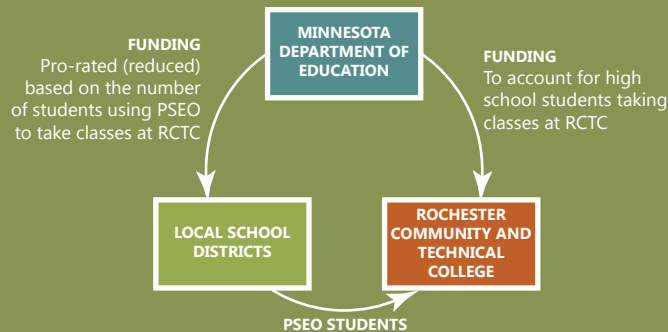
MINNESOTA DEPARTMENT OF EDUCATION

FUNDING
Pro-rated (reduced) based on the number of students using PSEO to take classes at RCTC

FUNDING
To account for high school students taking classes at RCTC

LOCAL SCHOOL DISTRICTS

ROCHESTER COMMUNITY AND TECHNICAL COLLEGE

PSEO STUDENTS